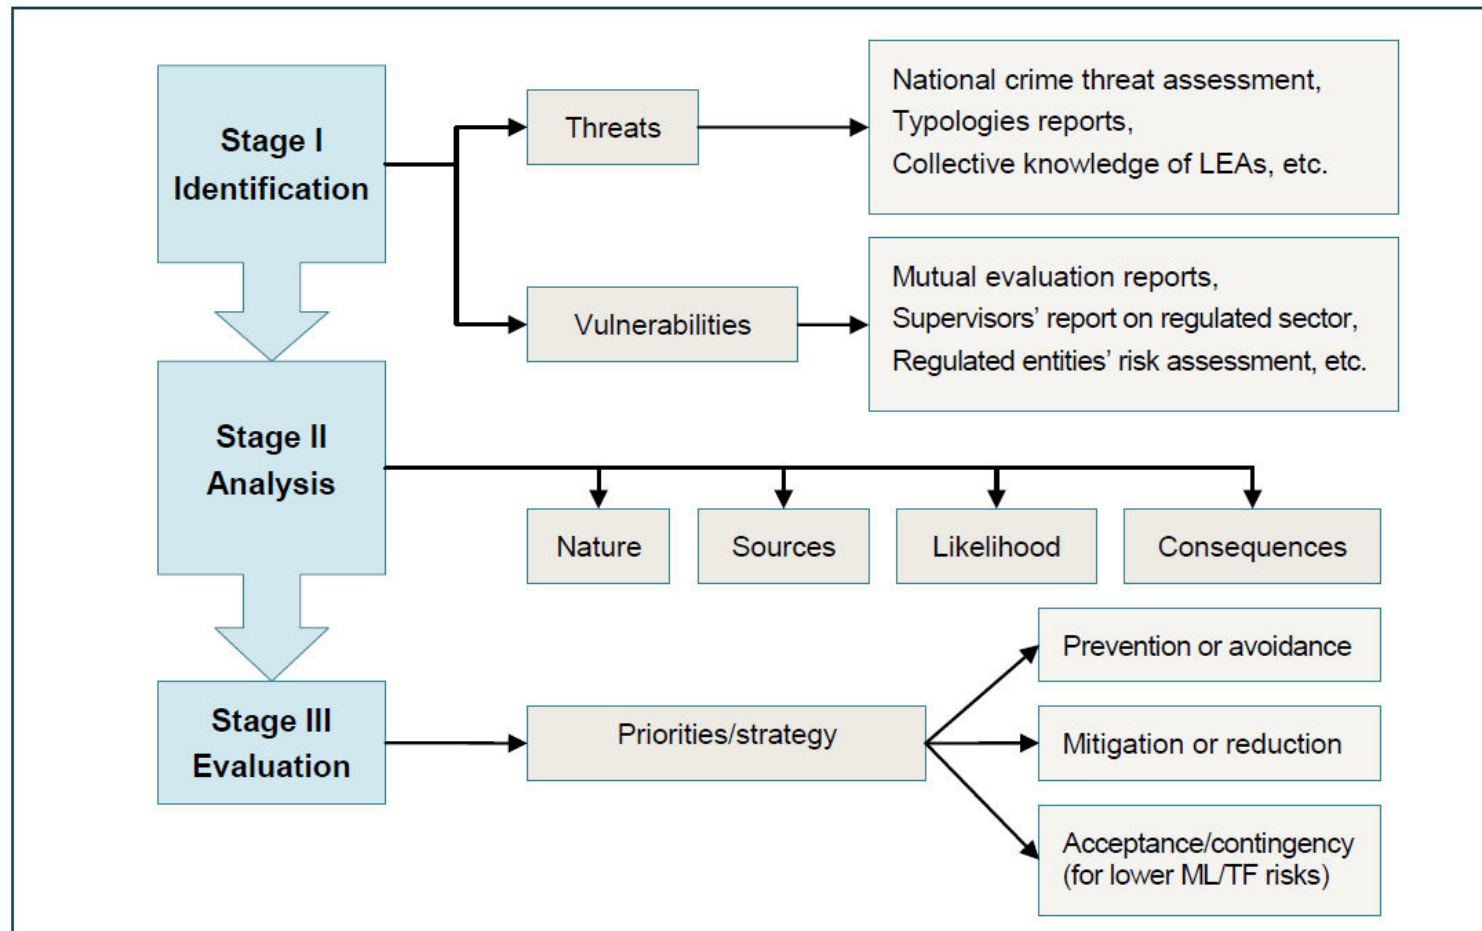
Stage I
Identification

Threats

National crime threat assessment,
Typologies reports,
Collective knowledge of LEAs, etc.

Vulnerabilities

Mutual evaluation reports,
Supervisors' report on regulated sector,
Regulated entities' risk assessment, etc.

Stage II
Analysis

Nature

Sources

Likelihood

Consequences

Stage III
Evaluation

Priorities/strategy

Prevention or avoidance

Mitigation or reduction

Acceptance/contingency
(for lower ML/TF risks)